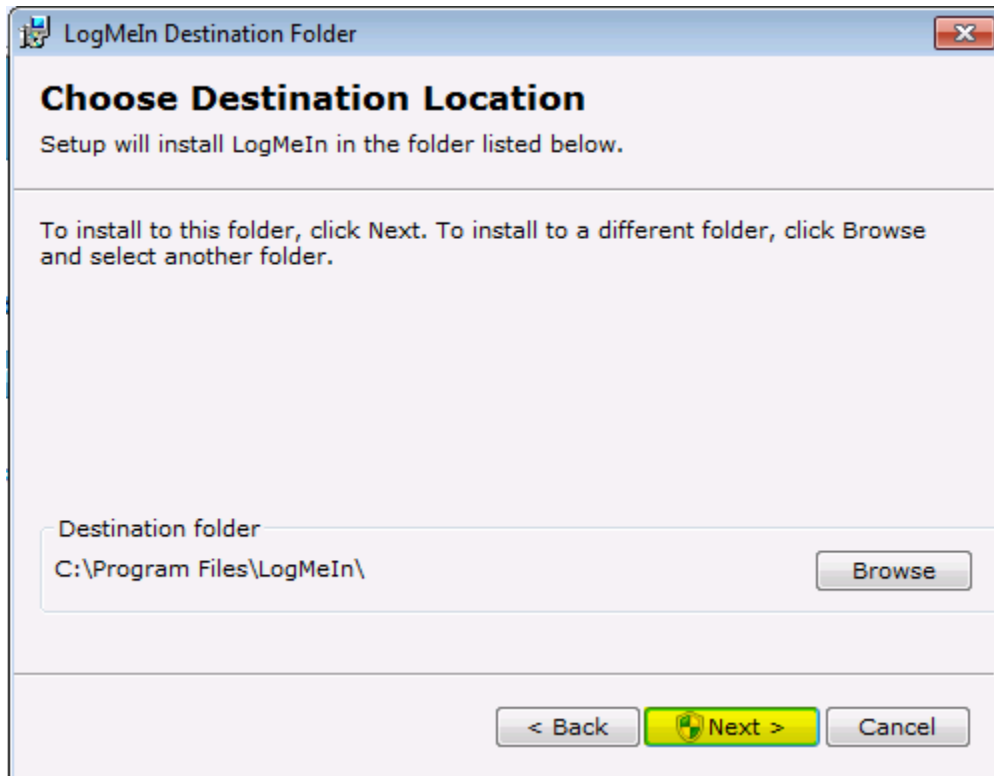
LogMeIn Destination Folder

Choose Destination Location

Setup will install LogMeIn in the folder listed below.

To install to this folder, click Next. To install to a different folder, click Browse and select another folder.

Destination folder

C:\Program Files\LogMeIn\

Browse

< Back

Next >

Cancel